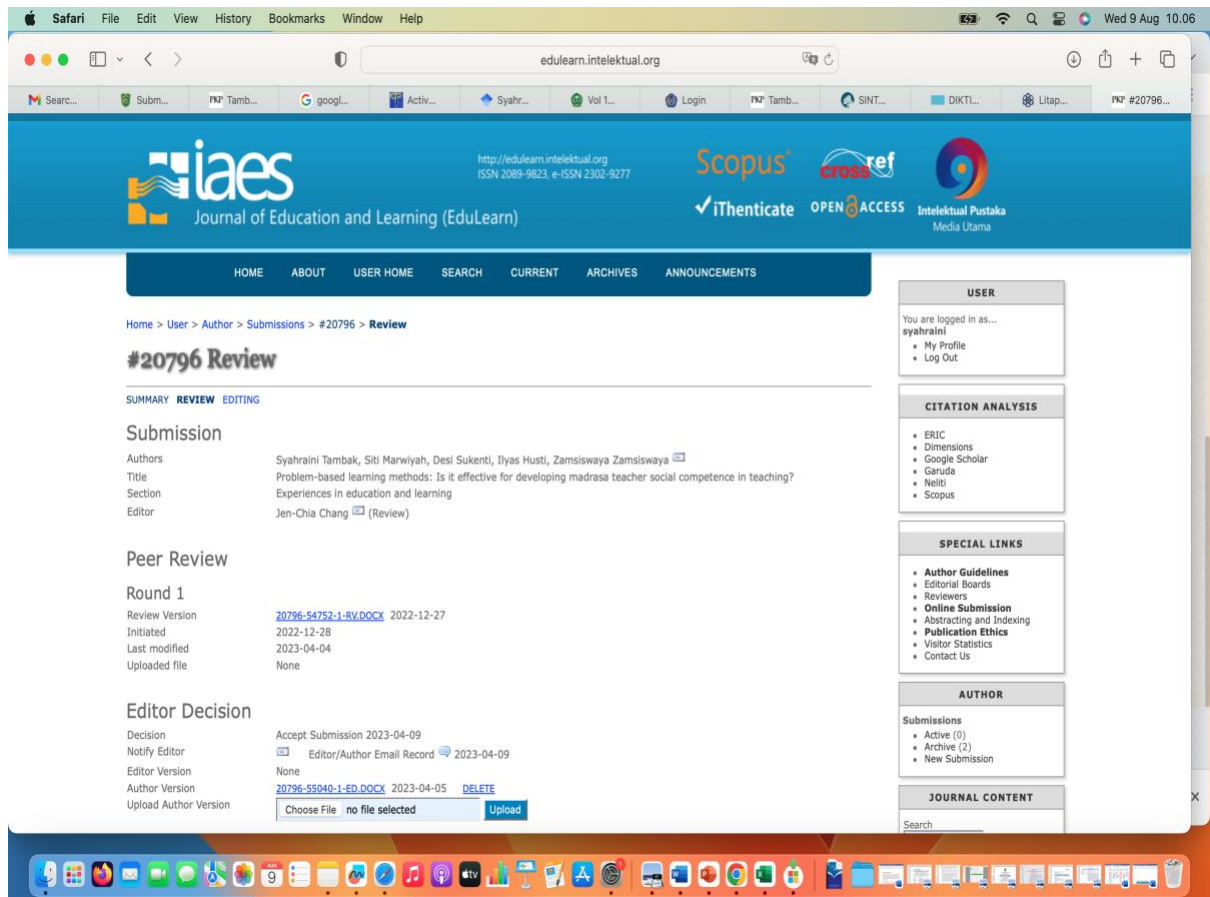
Safari File Edit View History Bookmarks Window Help

Wed 9 Aug 10.06

edulearn.intelektual.org

Searc... Subm... Tamb... googl... Activ... Syahr... Vol 1... Login Tamb... SINT... DIKTI... Litap... #20796...

iaes
Journal of Education and Learning (EduLearn)

http://edulearn.intelektual.org
ISSN 2089-9823, e-ISSN 2302-9277

Scopus
crossref
✓iThenticate
OPEN ACCESS
Intelektual Pustaka
Media Utama

HOME ABOUT USER HOME SEARCH CURRENT ARCHIVES ANNOUNCEMENTS

Home > User > Author > Submissions > #20796 > Review

#20796 Review

SUMMARY REVIEW EDITING

Submission

| | |
|---|---|
| Authors | Syahraini Tambak, Siti Marwiyah, Desi Sukenti, Ilyas Husti, Zamsiswaya Zamsiswaya |
| Title | Problem-based learning methods: Is it effective for developing madrasa teacher social competence in teaching? |
| Section | Experiences in education and learning |
| Editor | Jen-Chia Chang (Review) |

Peer Review

Round 1

| | |
|---|---|
| Review Version | 20796-54752-1-RV.DOCX 2022-12-27 |
| Initiated | 2022-12-28 |
| Last modified | 2023-04-04 |
| Uploaded file | None |

Editor Decision

| | |
|---|---|
| Decision | Accept Submission 2023-04-09 |
| Notify Editor | Editor/Author Email Record 2023-04-09 |
| Editor Version | None |
| Author Version | 20796-55040-1-ED.DOCX 2023-04-05 DELETE |
| Upload Author Version | Choose File no file selected Upload |

USER
You are logged in as...
syahraini
• My Profile
• Log Out

CITATION ANALYSIS
• ERIC
• Dimensions
• Google Scholar
• Garuda
• Neliti
• Scopus

SPECIAL LINKS
• Author Guidelines
• Editorial Boards
• Reviewers
• Online Submission
• Abstracting and Indexing
• Publication Ethics
• Visitor Statistics
• Contact Us

AUTHOR
Submissions
• Active (0)
• Archive (2)
• New Submission

JOURNAL CONTENT
Search

AUG 9